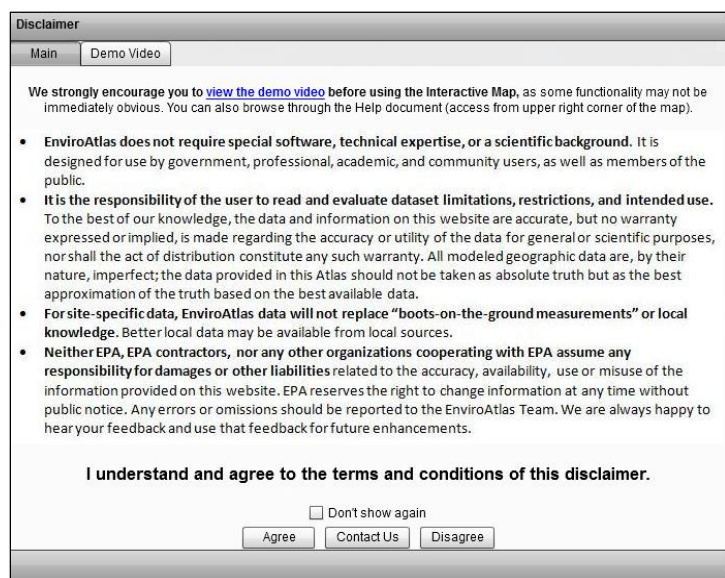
Disclaimer

Main

Demo Video

We strongly encourage you to view the demo video before using the Interactive Map, as some functionality may not be immediately obvious. You can also browse through the Help document (access from upper right corner of the map).

- EnviroAtlas does not require special software, technical expertise, or a scientific background. It is designed for use by government, professional, academic, and community users, as well as members of the public.
- It is the responsibility of the user to read and evaluate dataset limitations, restrictions, and intended use. To the best of our knowledge, the data and information on this website are accurate, but no warranty expressed or implied, is made regarding the accuracy or utility of the data for general or scientific purposes, nor shall the act of distribution constitute any such warranty. All modeled geographic data are, by their nature, imperfect; the data provided in this Atlas should not be taken as absolute truth but as the best approximation of the truth based on the best available data.
- For site-specific data, EnviroAtlas data will not replace "boots-on-the-ground measurements" or local knowledge. Better local data may be available from local sources.
- Neither EPA, EPA contractors, nor any other organizations cooperating with EPA assume any responsibility for damages or other liabilities related to the accuracy, availability, use or misuse of the information provided on this website. EPA reserves the right to change information at any time without public notice. Any errors or omissions should be reported to the EnviroAtlas Team. We are always happy to hear your feedback and use that feedback for future enhancements.

I understand and agree to the terms and conditions of this disclaimer.

Don't show again

Agree

Contact Us

Disagree